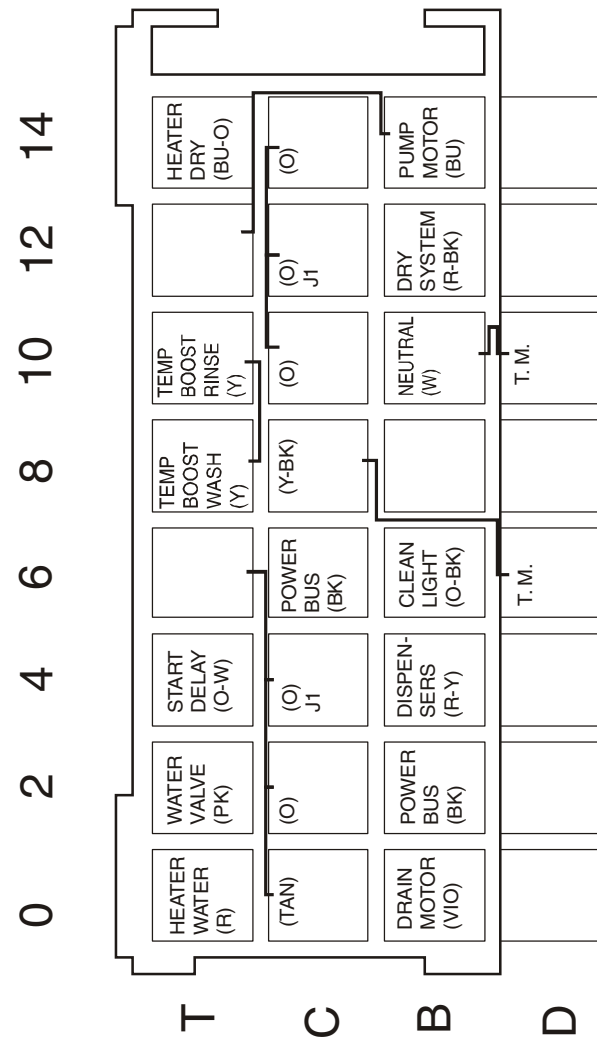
| | 0 | 2 | 4 | 6 | 8 | 10 | 12 | 14 |
|---|---|---|---|---|---|---|---|---|
| T | HEATER WATER (R) | WATER VALVE (PK) | START DELAY (O-W) | | TEMP BOOST WASH (Y) | TEMP BOOST RINSE (Y) | | HEATER DRY (BU-O) |
| C | (TAN) | (O) | (O) J1 | POWER BUS (BK) | (Y-BK) | (O) | (O) J1 | (O) |
| B | DRAIN MOTOR (VIO) | POWER BUS (BK) | DISPENSERS (R-Y) | CLEAN LIGHT (O-BK) | | NEUTRAL (W) | DRY SYSTEM (R-BK) | PUMP MOTOR (BU) |
| D | | | | T. M. | | T. M. | | |